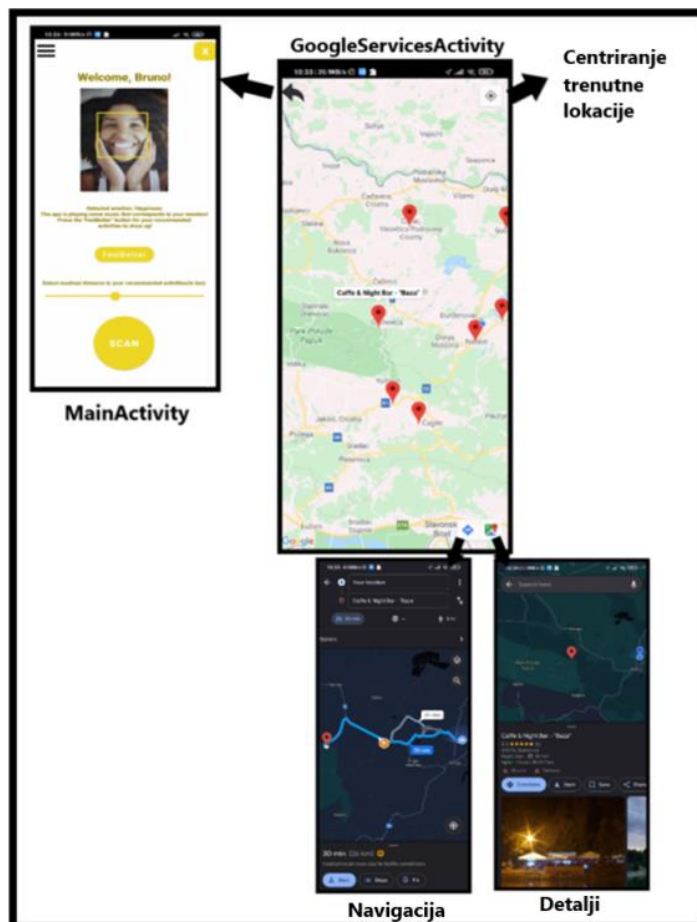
GoogleServicesActivity

Centriranje trenutne lokacije

Welcome, Bruno!

Detected emotion: Happiness
The app is playing some music that corresponds to your emotion!
Press the 'FeelBetter' button for your recommended activities to show up!

FeelBetter

Select desired distance to your recommended activities in km:

SCAN

MainActivity

Caffe & Night Bar - "Baza"

Google

Slavonski Brod

Caffe & Night Bar - "Baza"

Navigacija

Detalji